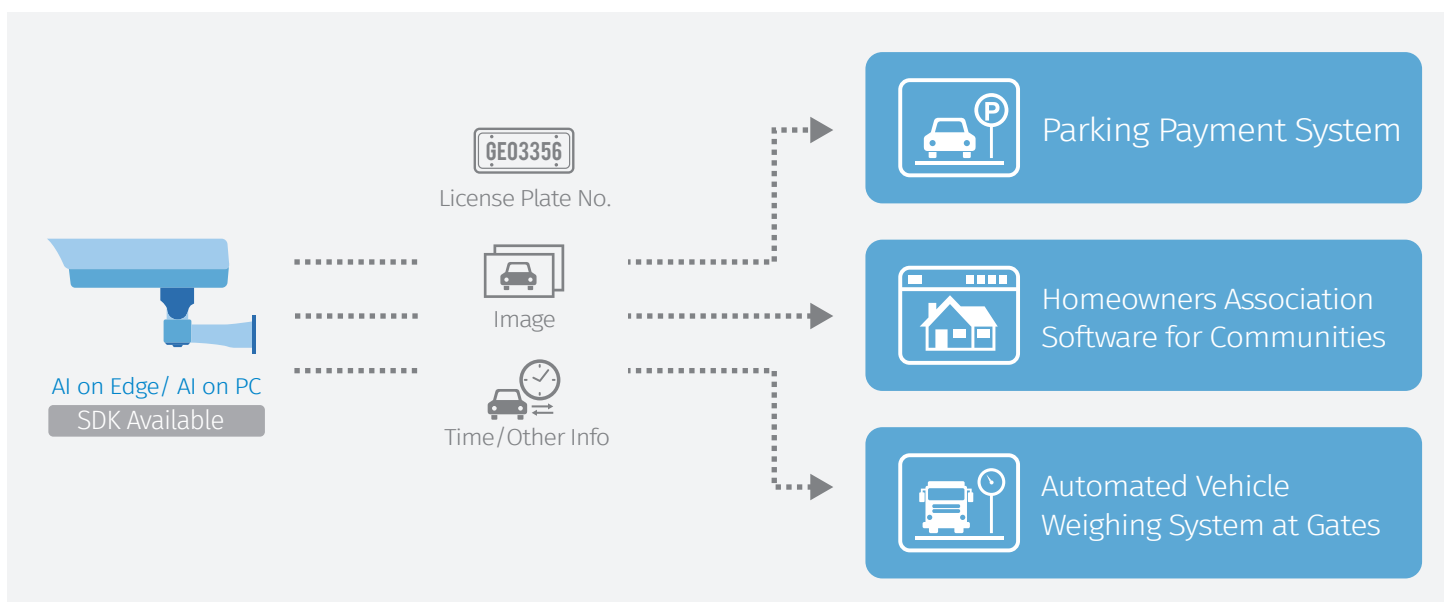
GE03356
License Plate No.

Image

Time/Other Info

AI on Edge/ AI on PC
SDK Available

P

Parking Payment System

Homeowners Association Software for Communities

Automated Vehicle Weighing System at Gates